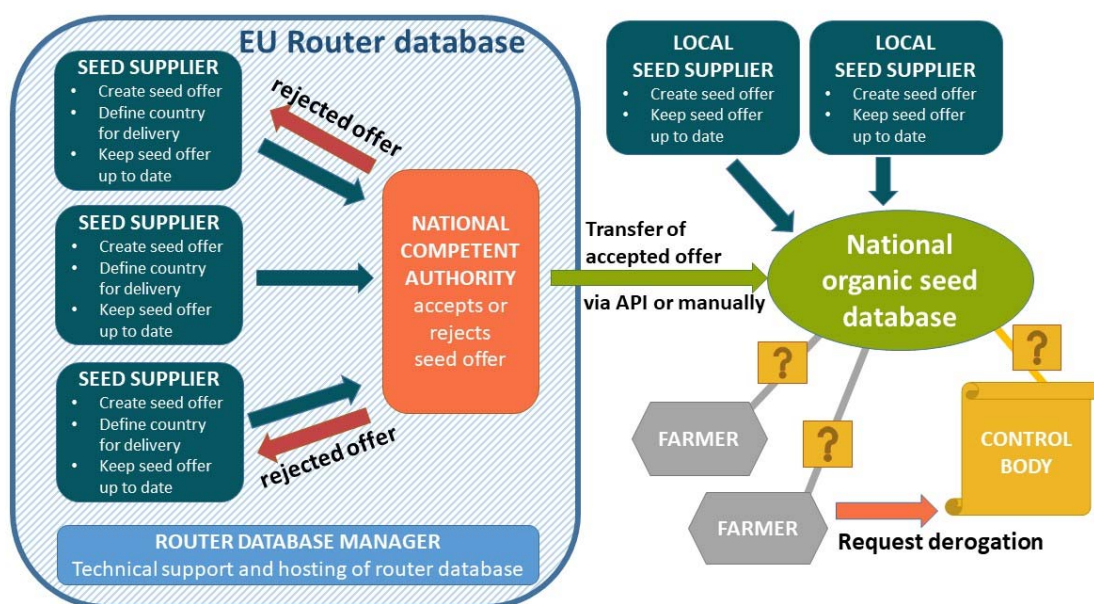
EU Router database

SEED SUPPLIER
- Create seed offer
- Define country for delivery
- Keep seed offer up to date

rejected offer

SEED SUPPLIER
- Create seed offer
- Define country for delivery
- Keep seed offer up to date

SEED SUPPLIER
- Create seed offer
- Define country for delivery
- Keep seed offer up to date

rejected offer

NATIONAL COMPETENT AUTHORITY accepts or rejects seed offer

ROUTER DATABASE MANAGER
Technical support and hosting of router database

LOCAL SEED SUPPLIER
- Create seed offer
- Keep seed offer up to date

LOCAL SEED SUPPLIER
- Create seed offer
- Keep seed offer up to date

Transfer of accepted offer
via API or manually

National organic seed database

?

?

?

FARMER

FARMER

CONTROL BODY

Request derogation